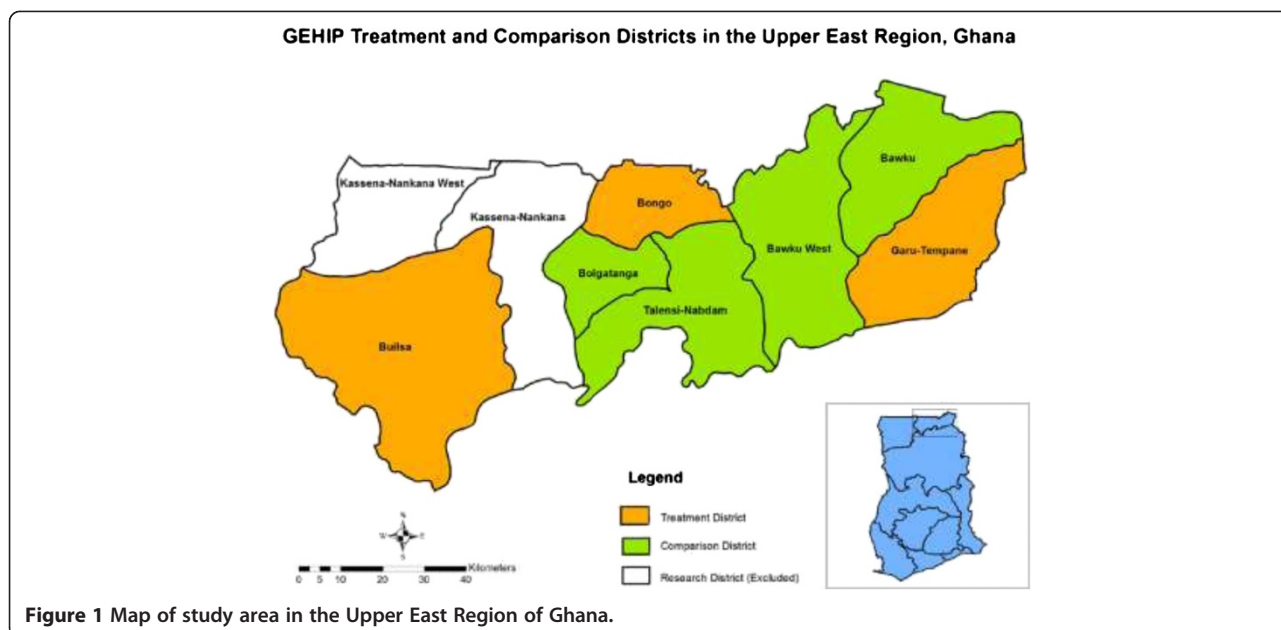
GEHIP Treatment and Comparison Districts in the Upper East Region, Ghana

Kassena-Nankana West

Kassena-Nankana

Bongo

Bawku

Bawku West

Garu-Tempane

Bolgatanga

Talensi-Nabdam

Builsa

Legend

Treatment District

Comparison District

Research District (Excluded)

N
W E
S

0 5 10 20 30 40 Kilometers

**Figure 1** Map of study area in the Upper East Region of Ghana.